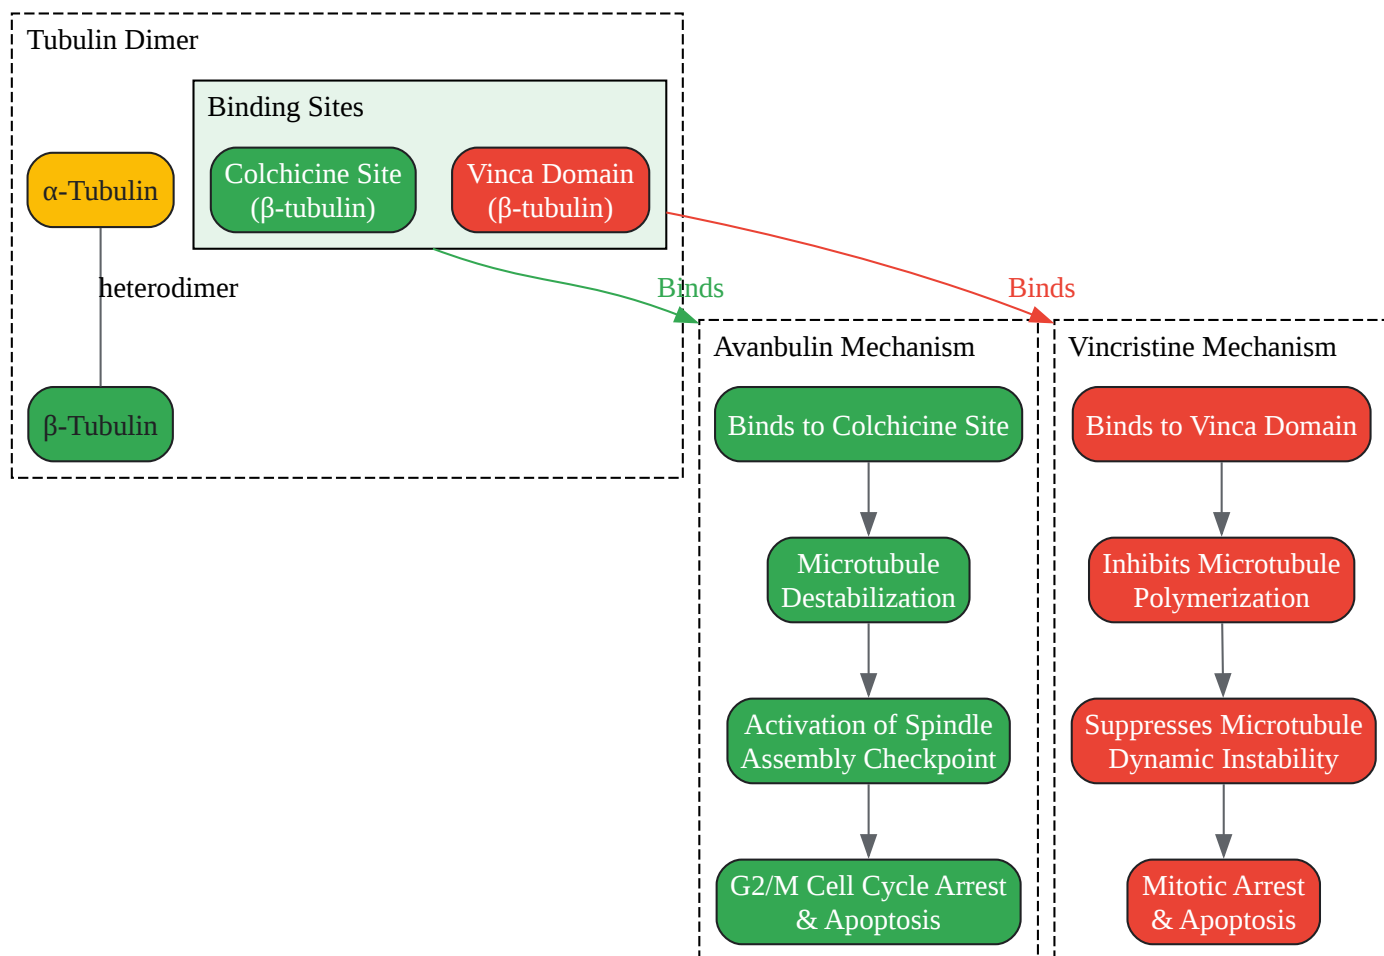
Tubulin Dimer

Binding Sites

Colchicine Site (β-tubulin)

Vinca Domain (β-tubulin)

α-Tubulin

heterodimer

β-Tubulin

Binds

Binds

Avanbulin Mechanism

Binds to Colchicine Site

Microtubule Destabilization

Activation of Spindle Assembly Checkpoint

G2/M Cell Cycle Arrest & Apoptosis

Vincristine Mechanism

Binds to Vinca Domain

Inhibits Microtubule Polymerization

Suppresses Microtubule Dynamic Instability

Mitotic Arrest & Apoptosis